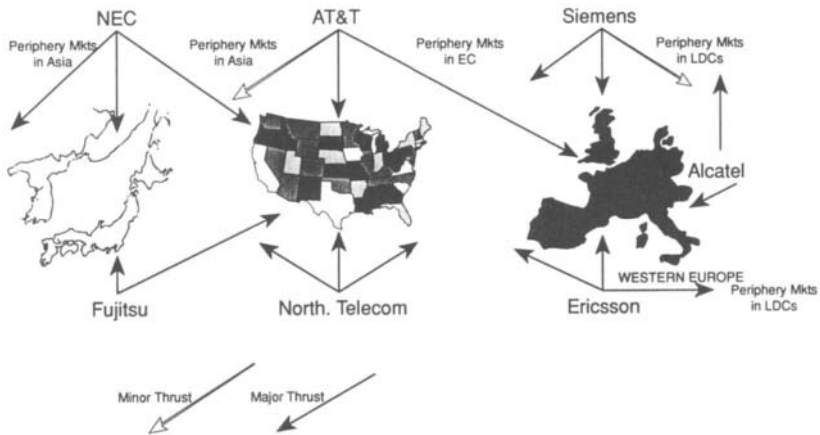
NEC

Periphery Mkts in Asia

AT&T

Periphery Mkts in Asia

Periphery Mkts in EC

Siemens

Periphery Mkts in LDCs

Alcatel

WESTERN EUROPE

Fujitsu

North. Telecom

Ericsson

Periphery Mkts in LDCs

Minor Thrust

Major Thrust